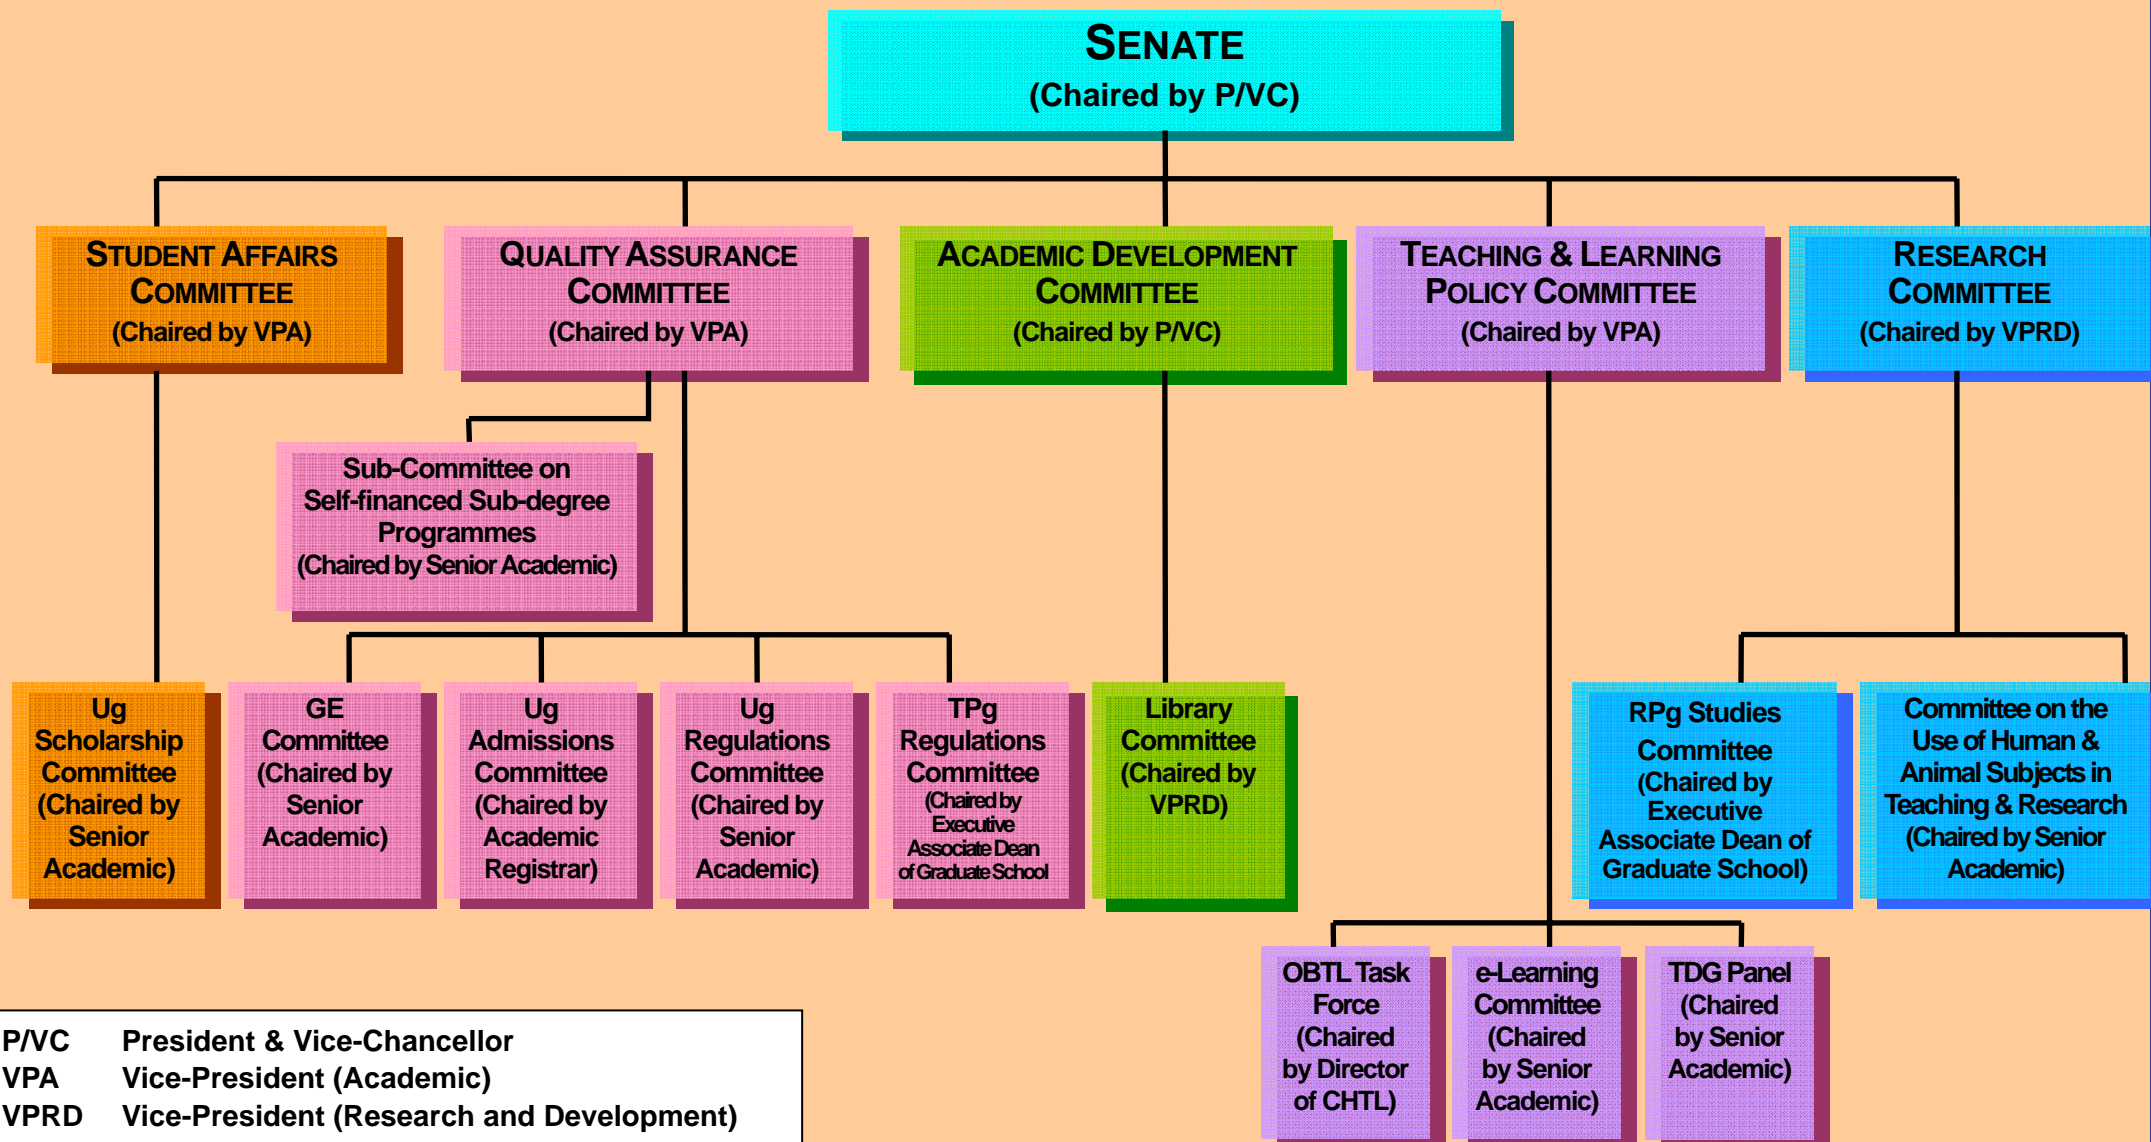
SENATE
(Chaired by P/VC)

STUDENT AFFAIRS COMMITTEE
(Chaired by VPA)

QUALITY ASSURANCE COMMITTEE
(Chaired by VPA)

ACADEMIC DEVELOPMENT COMMITTEE
(Chaired by P/VC)

TEACHING & LEARNING POLICY COMMITTEE
(Chaired by VPA)

RESEARCH COMMITTEE
(Chaired by VPRD)

Sub-Committee on Self-financed Sub-degree Programmes
(Chaired by Senior Academic)

Ug Scholarship Committee (Chaired by Senior Academic)

GE Committee (Chaired by Senior Academic)

Ug Admissions Committee (Chaired by Academic Registrar)

Ug Regulations Committee (Chaired by Senior Academic)

TPg Regulations Committee (Chaired by Executive Associate Dean of Graduate School

Library Committee (Chaired by VPRD)

RPg Studies Committee (Chaired by Executive Associate Dean of Graduate School)

Committee on the Use of Human & Animal Subjects in Teaching & Research (Chaired by Senior Academic)

OBTL Task Force (Chaired by Director of CHTL)

e-Learning Committee (Chaired by Senior Academic)

TDG Panel (Chaired by Senior Academic)

P/VC President & Vice-Chancellor
VPA Vice-President (Academic)
VPRD Vice-President (Research and Development)